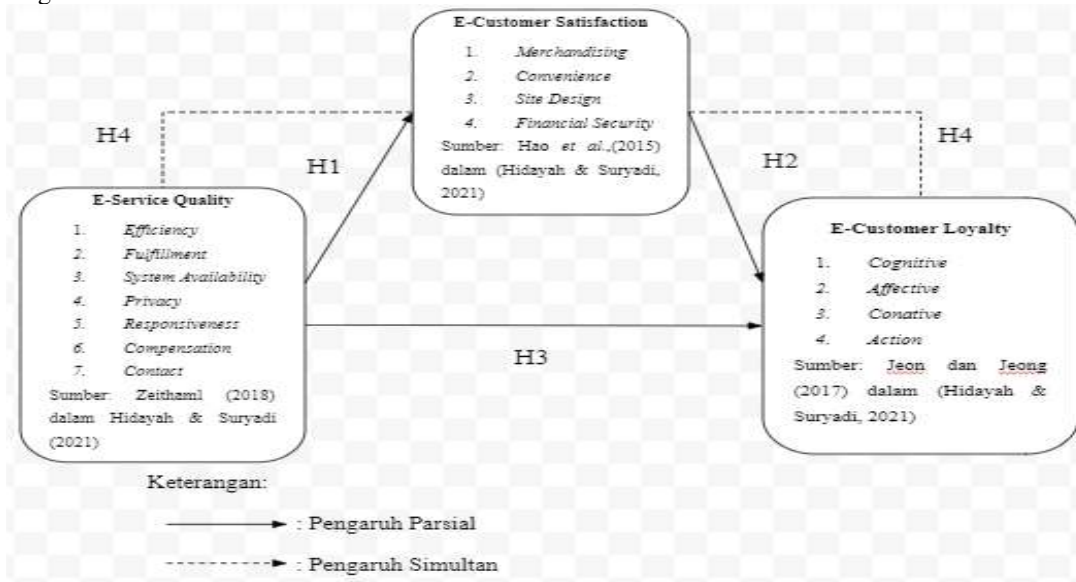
E-Customer Satisfaction
1. Merchandising
2. Convenience
3. Site Design
4. Financial Security
Sumber: Hao et al.,(2015) dalam (Hidayah & Suryadi, 2021)

H4

H1

H2

H4

E-Service Quality
1. Efficiency
2. Fulfillment
3. System Availability
4. Privacy
5. Responsiveness
6. Compensation
7. Contact
Sumber: Zeithaml (2018) dalam Hidayah & Suryadi (2021)

H3

E-Customer Loyalty
1. Cognitive
2. Affective
3. Conative
4. Action
Sumber: Jeon dan Jeong (2017) dalam (Hidayah & Suryadi, 2021)

Keterangan:
: Pengaruh Parsial
: Pengaruh Simultan